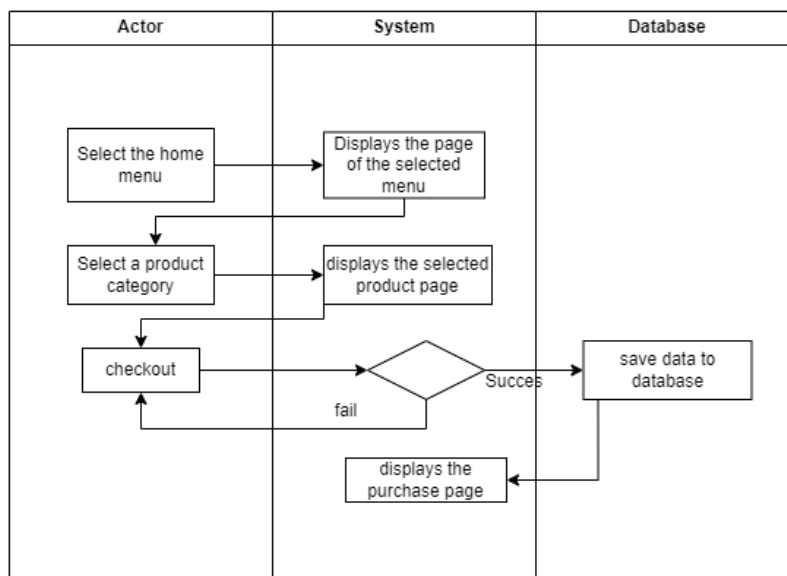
| Actor | System | Database |
|---|---|---|

Select the home menu

Displays the page of the selected menu

Select a product category

displays the selected product page

checkout

Succes

save data to database

fail

displays the purchase page